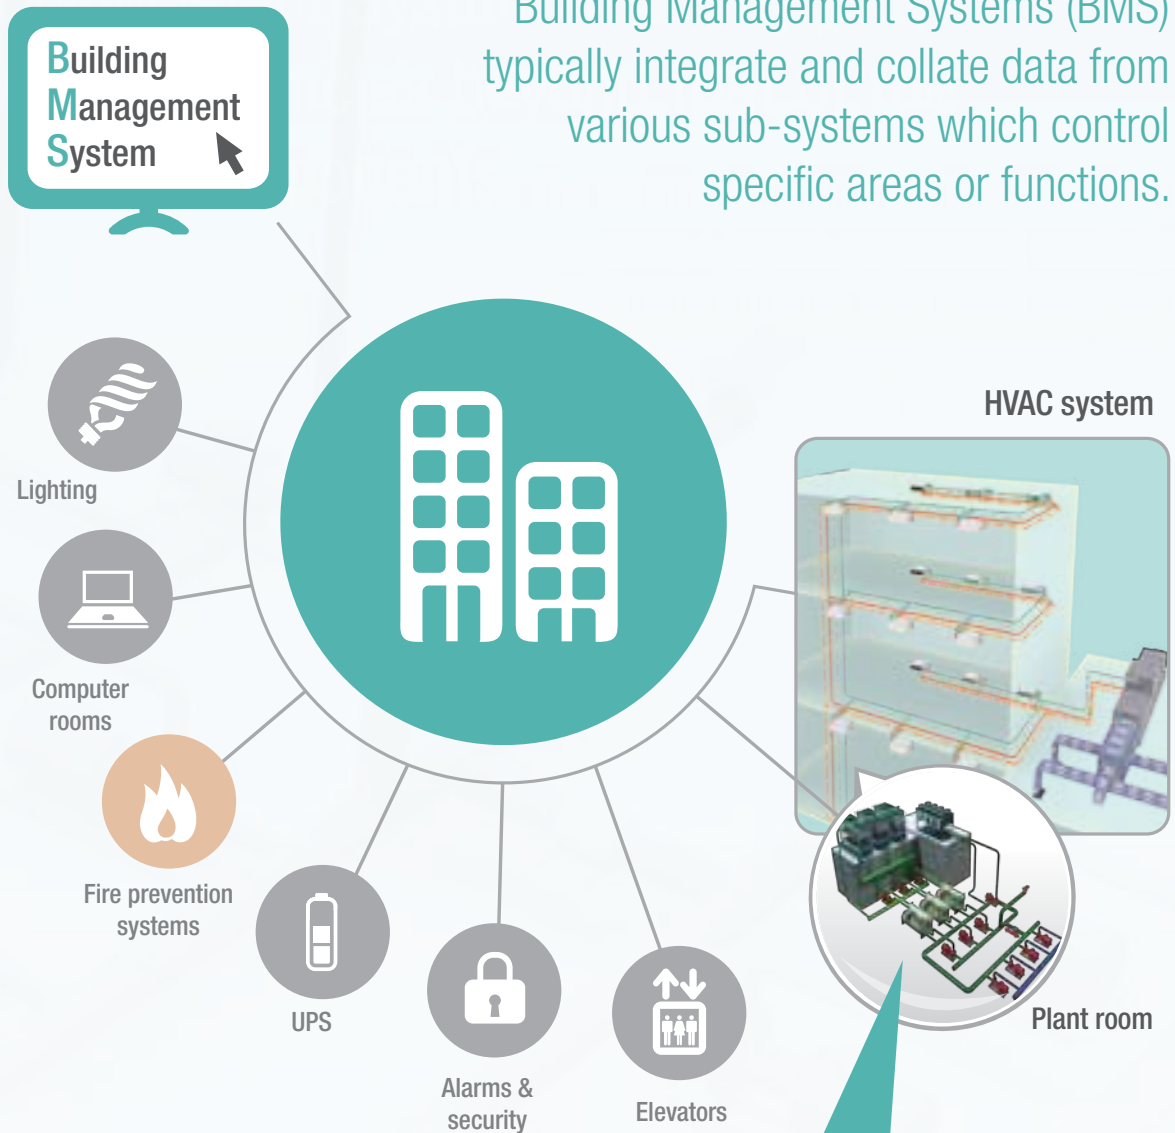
Building Management System

Building Management Systems (BMS) typically integrate and collate data from various sub-systems which control specific areas or functions.

HVAC system

Lighting

Computer rooms

Fire prevention systems

UPS

Alarms & security

Elevators

Plant room